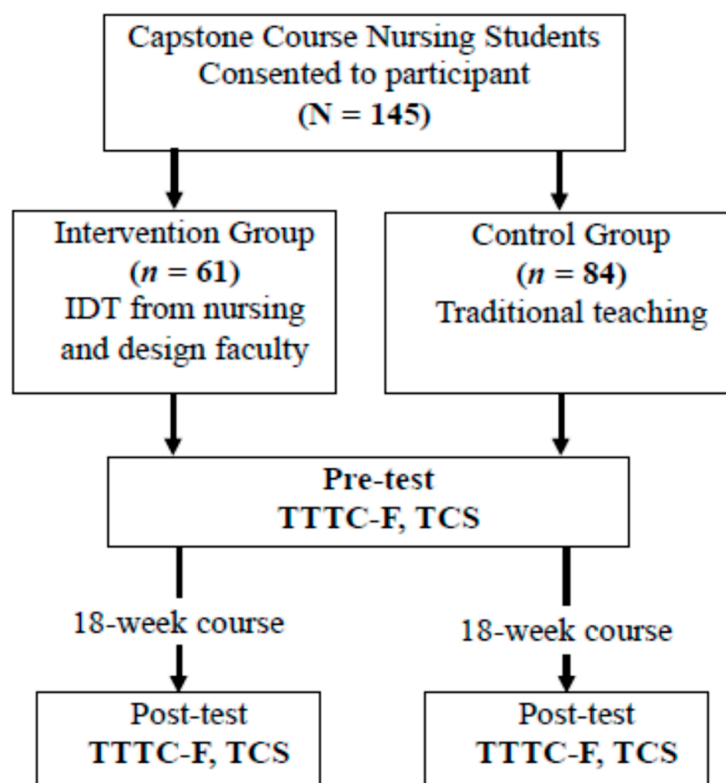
Capstone Course Nursing Students
Consented to participant
(N = 145)

Intervention Group
($n$ = 61)
IDT from nursing
and design faculty

Control Group
($n$ = 84)
Traditional teaching

Pre-test
TTTC-F, TCS

18-week course

18-week course

Post-test
TTTC-F, TCS

Post-test
TTTC-F, TCS